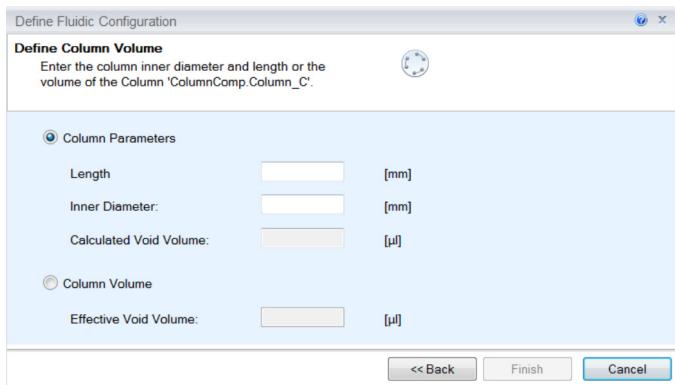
Define Fluidic Configuration

Define Column Volume

Enter the column inner diameter and length or the volume of the Column 'ColumnComp.Column_C'.

Column Parameters

Length [mm]

Inner Diameter: [mm]

Calculated Void Volume: [µl]

Column Volume

Effective Void Volume: [µl]

<< Back

Finish

Cancel